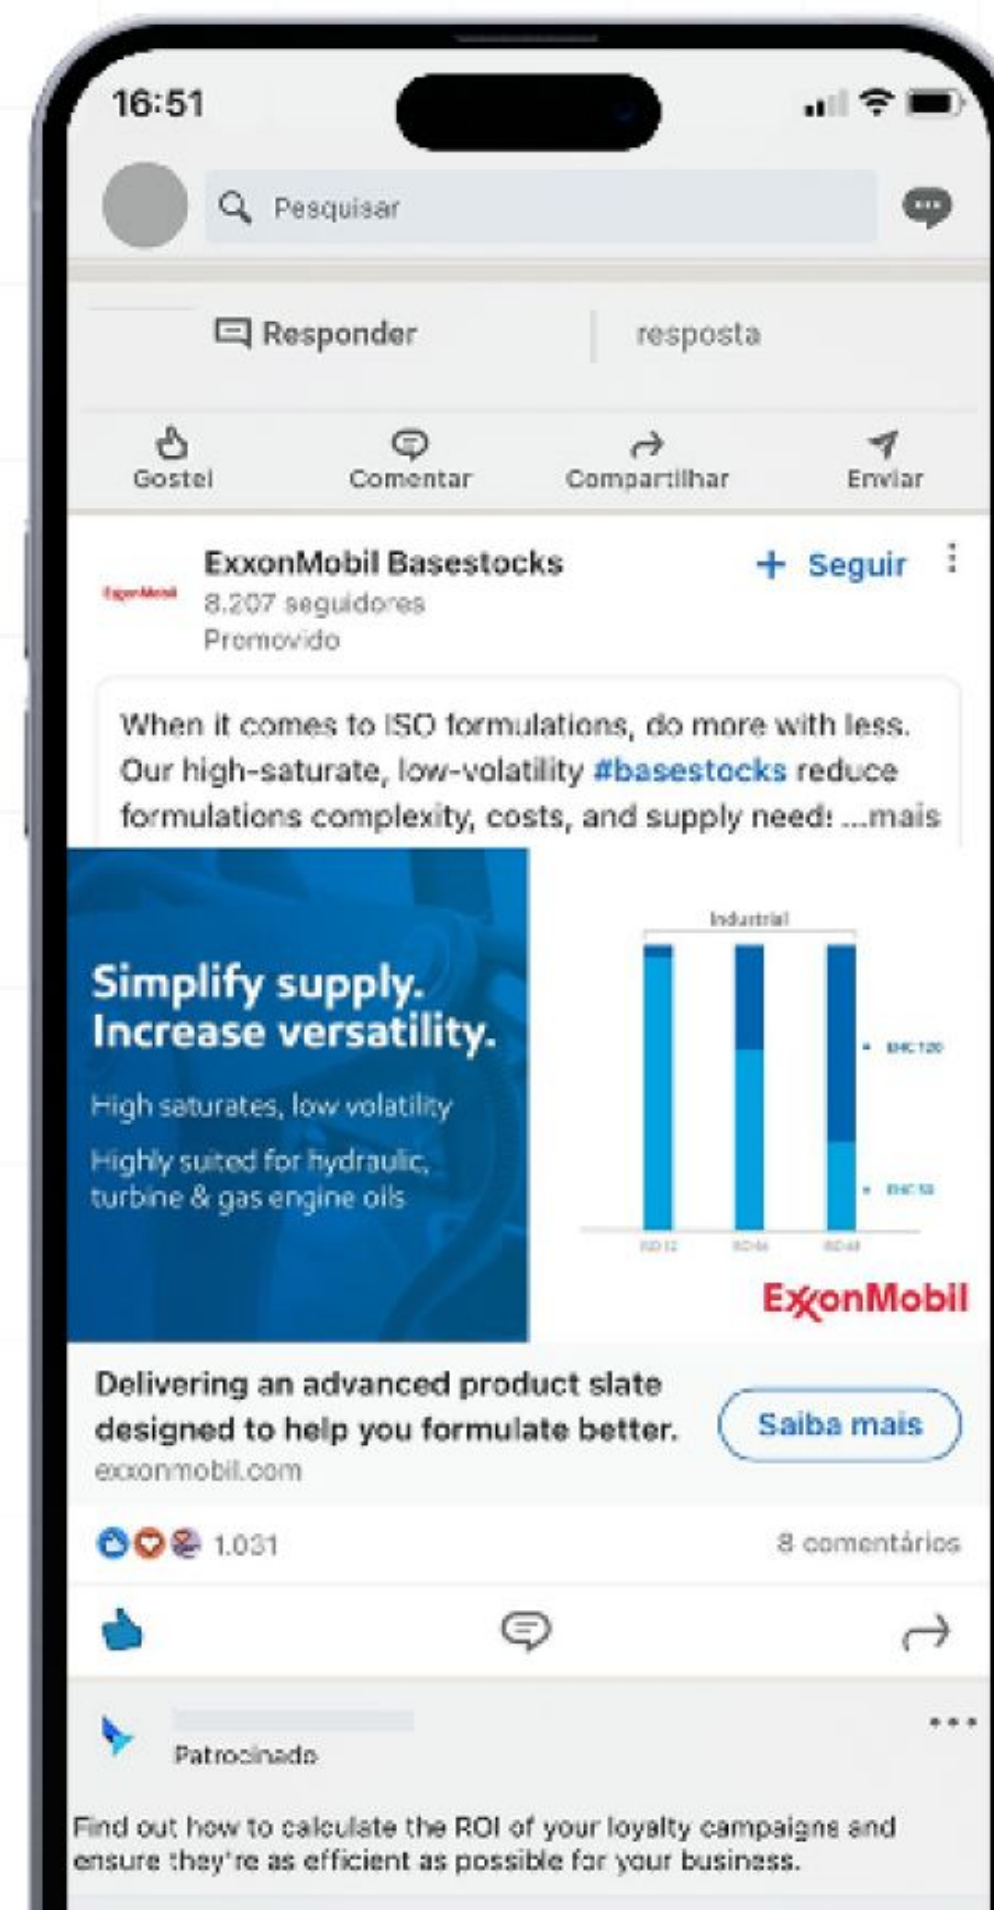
16:51

Pesquisar

Responder

resposta

Gostei

Comentar

Compartilhar

Enviar

ExxonMobil

ExxonMobil Basestocks

8.207 seguidores

Promovido

+ Seguir

When it comes to ISO formulations, do more with less. Our high-saturate, low-volatility #basestocks reduce formulations complexity, costs, and supply need: ...mais

Simplify supply. Increase versatility.

High saturates, low volatility

Highly suited for hydraulic, turbine & gas engine oils

Industrial

EHC 120

EHC 50

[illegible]

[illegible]

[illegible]

ExxonMobil

Delivering an advanced product slate designed to help you formulate better.

exxonmobil.com

Saiba mais

1.031

8 comentários

Patrocinado

Find out how to calculate the ROI of your loyalty campaigns and ensure they're as efficient as possible for your business.